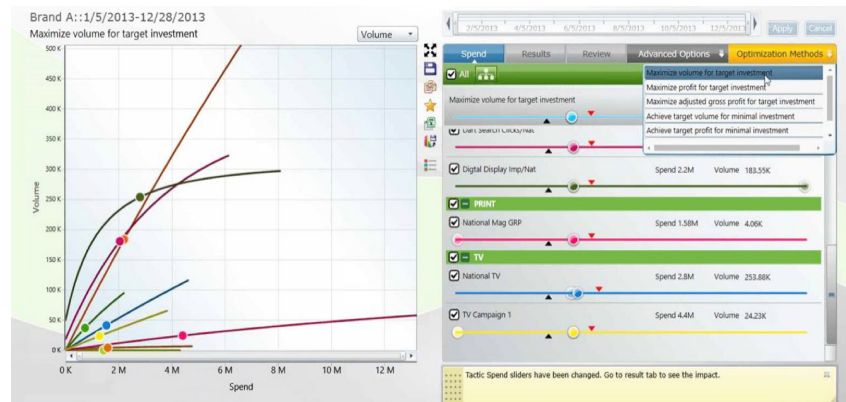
Brand A::1/5/2013-12/28/2013

Maximize volume for target investment

Volume

500 K
450 K
400 K
350 K
300 K
250 K
200 K
150 K
100 K
50 K
0 K

Volume

0 K
2 M
4 M
6 M
8 M
10 M
12 M

Spend

2/5/2013
4/5/2013
6/5/2013
8/5/2013
10/5/2013
12/5/2013

Apply
Cancel

Spend
Results
Review
Advanced Options
Optimization Methods

All

Maximize volume for target investment

Maximize volume for target investment
Maximize profit for target investment
Maximize adjusted gross profit for target investment
Achieve target volume for minimal investment
Achieve target profit for minimal investment

Dart Search Clicks/Nat

Digital Display Imp/Nat
Spend 2.2M
Volume 183.55K

PRINT

National Mag GRP
Spend 1.58M
Volume 4.06K

TV

National TV
Spend 2.8M
Volume 253.88K

TV Campaign 1
Spend 4.4M
Volume 24.23K

Tactic Spend sliders have been changed. Go to result tab to see the impact.